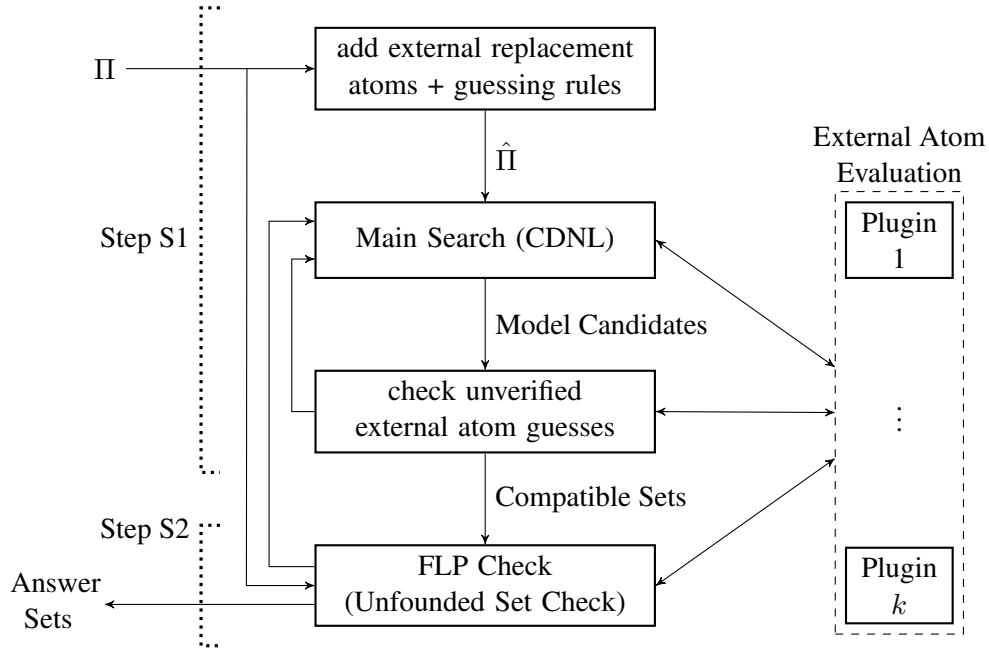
$\Pi$

add external replacement atoms + guessing rules

$\hat{\Pi}$

External Atom Evaluation

Step S1

Main Search (CDNL)

Plugin 1

Model Candidates

check unverified external atom guesses

$\vdots$

Compatible Sets

Step S2

FLP Check (Unfounded Set Check)

Answer Sets

Plugin $k$